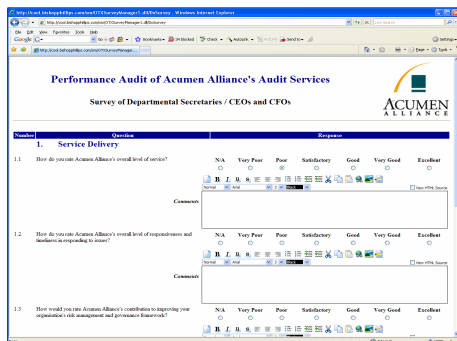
http://cool.bishopphillips.com/ans/CTOSurveyManager1.dll/DoSurvey - Windows Internet Explorer

http://cool.bishopphillips.com/ans/CTOSurveyManager1.dll/DoSurvey

Live Search

File Edit View Favorites Tools Help

Google

Go

Bookmarks

34 blocked

Check

AutoLink

AutoFill

Send to

Settings

http://cool.bishopphillips.com/ans/CTOSurveyManager...

Page

Tools

Performance Audit of Acumen Alliance's Audit Services

Survey of Departmental Secretaries / CEOs and CFOs

ACUMEN ALLIANCE

| Number | Question | Response |
|---|---|---|
| | 1. Service Delivery | |
| 1.1 | How do you rate Acumen Alliance's overall level of service? | N/A, Very Poor, Poor, Satisfactory, Good, Very Good, Excellent |
| | Comments | |
| 1.2 | How do you rate Acumen Alliance's overall level of responsiveness and timeliness in responding to issues? | N/A, Very Poor, Poor, Satisfactory, Good, Very Good, Excellent |
| | Comments | |
| 1.3 | How would you rate Acumen Alliance's contribution to improving your organisation's risk management and governance frameworks? | N/A, Very Poor, Poor, Satisfactory, Good, Very Good, Excellent |

Normal Arial 2 Black

View HTML Source